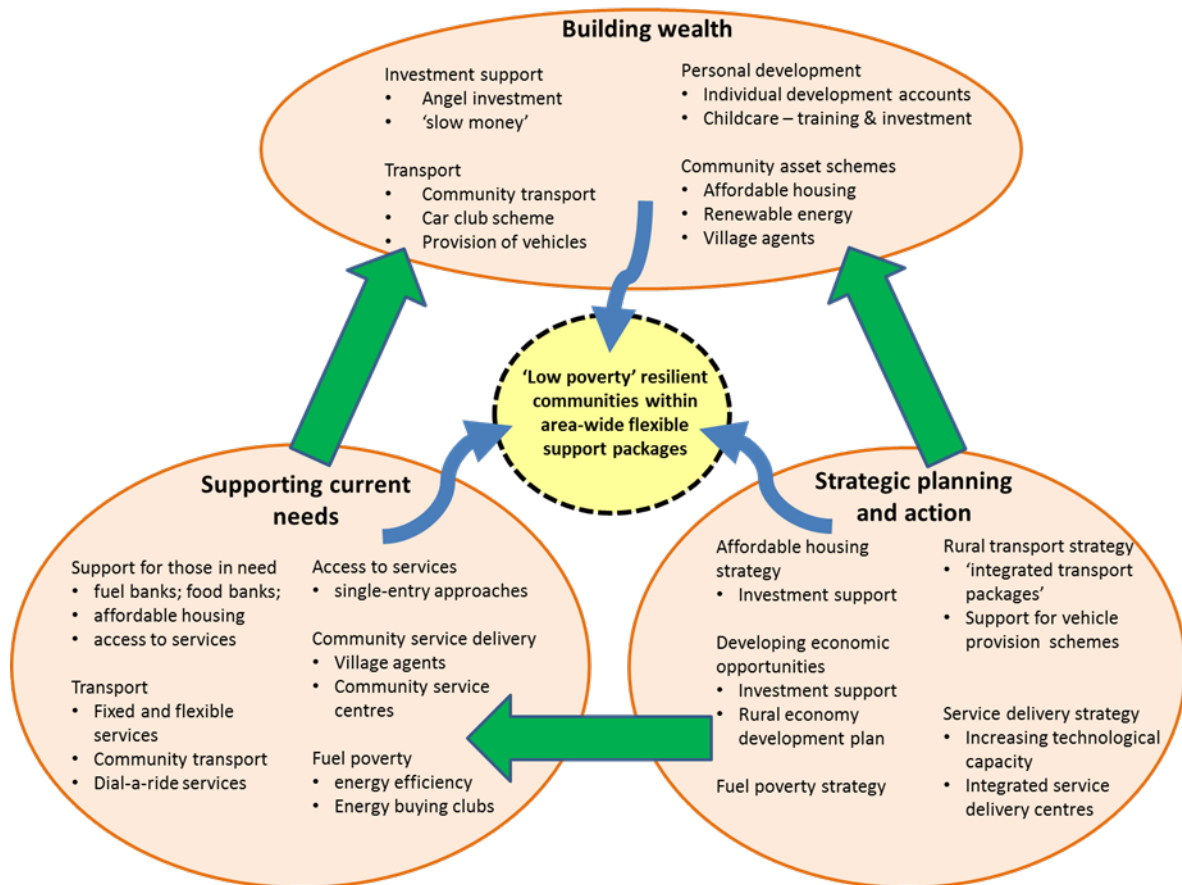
Building wealth

Investment support
• Angel investment
• 'slow money'

Transport
• Community transport
• Car club scheme
• Provision of vehicles

Personal development
• Individual development accounts
• Childcare – training & investment

Community asset schemes
• Affordable housing
• Renewable energy
• Village agents

'Low poverty' resilient communities within area-wide flexible support packages

Supporting current needs

Support for those in need
• fuel banks; food banks;
• affordable housing
• access to services

Transport
• Fixed and flexible services
• Community transport
• Dial-a-ride services

Access to services
• single-entry approaches

Community service delivery
• Village agents
• Community service centres

Fuel poverty
• energy efficiency
• Energy buying clubs

Strategic planning and action

Affordable housing strategy
• Investment support

Developing economic opportunities
• Investment support
• Rural economy development plan

Fuel poverty strategy

Rural transport strategy
• 'integrated transport packages'
• Support for vehicle provision schemes

Service delivery strategy
• Increasing technological capacity
• Integrated service delivery centres